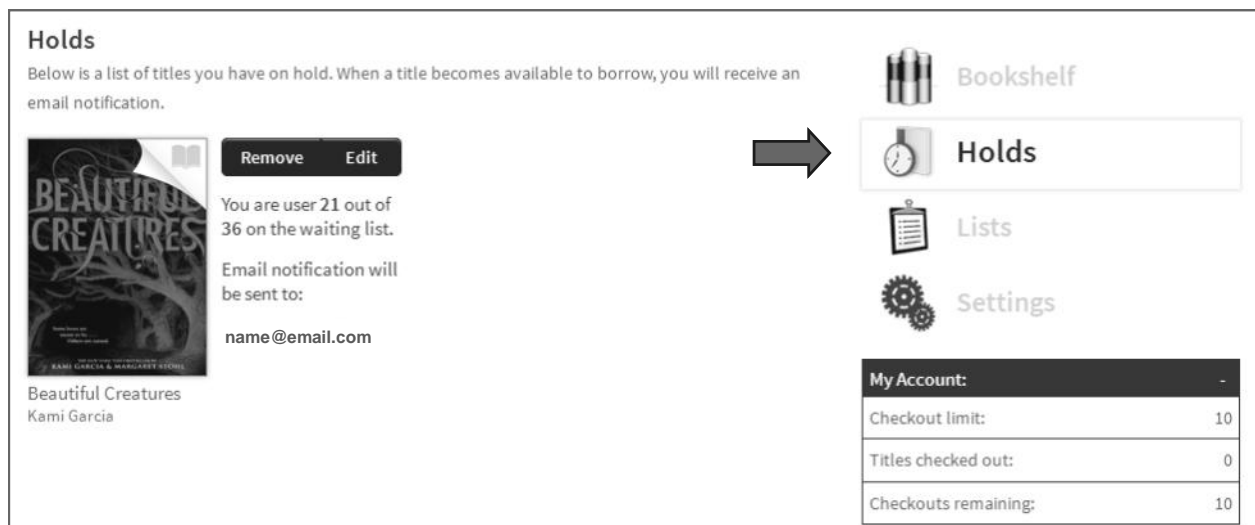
Holds

Below is a list of titles you have on hold. When a title becomes available to borrow, you will receive an email notification.

BEAUTIFUL CREATURES

KAMI GARCIA & MARGARET STOHL

Remove Edit

You are user 21 out of 36 on the waiting list.

Email notification will be sent to:

name@email.com

Beautiful Creatures
Kami Garcia

Bookshelf

Holds

Lists

Settings

| My Account: | - |
|---|---|
| Checkout limit: | 10 |
| Titles checked out: | 0 |
| Checkouts remaining: | 10 |